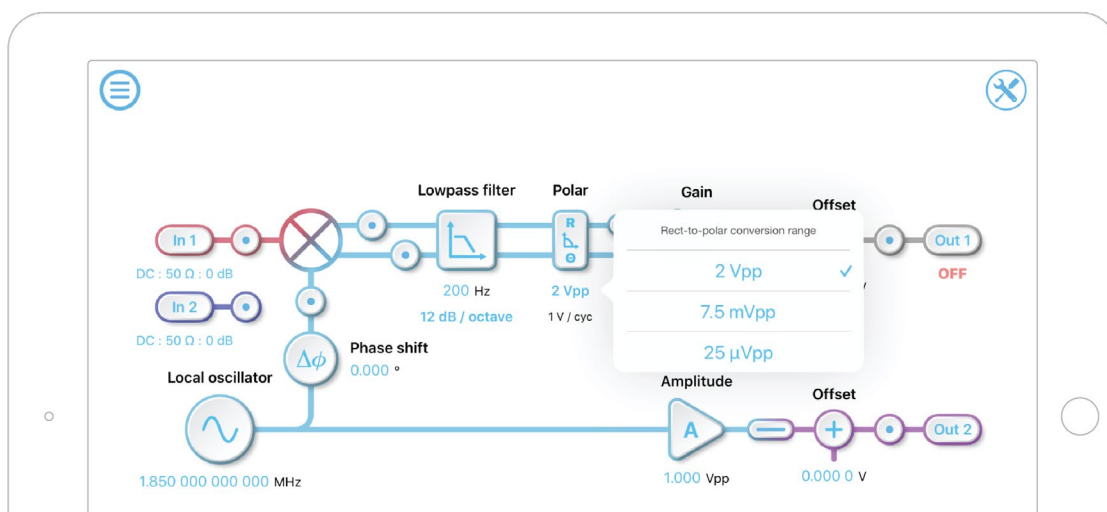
Lowpass filter

Polar

Gain

Offset

In 1

Out 1

DC : 50 Ω : 0 dB

OFF

In 2

DC : 50 Ω : 0 dB

200 Hz

12 dB / octave

2 Vpp

1 V / cyc

R

Θ

Rect-to-polar conversion range

2 Vpp ✓

7.5 mVpp

25 μVpp

Phase shift

0.000 °

Local oscillator

Amplitude

Offset

A

Out 2

1.850 000 000 000 MHz

1.000 Vpp

0.000 0 V